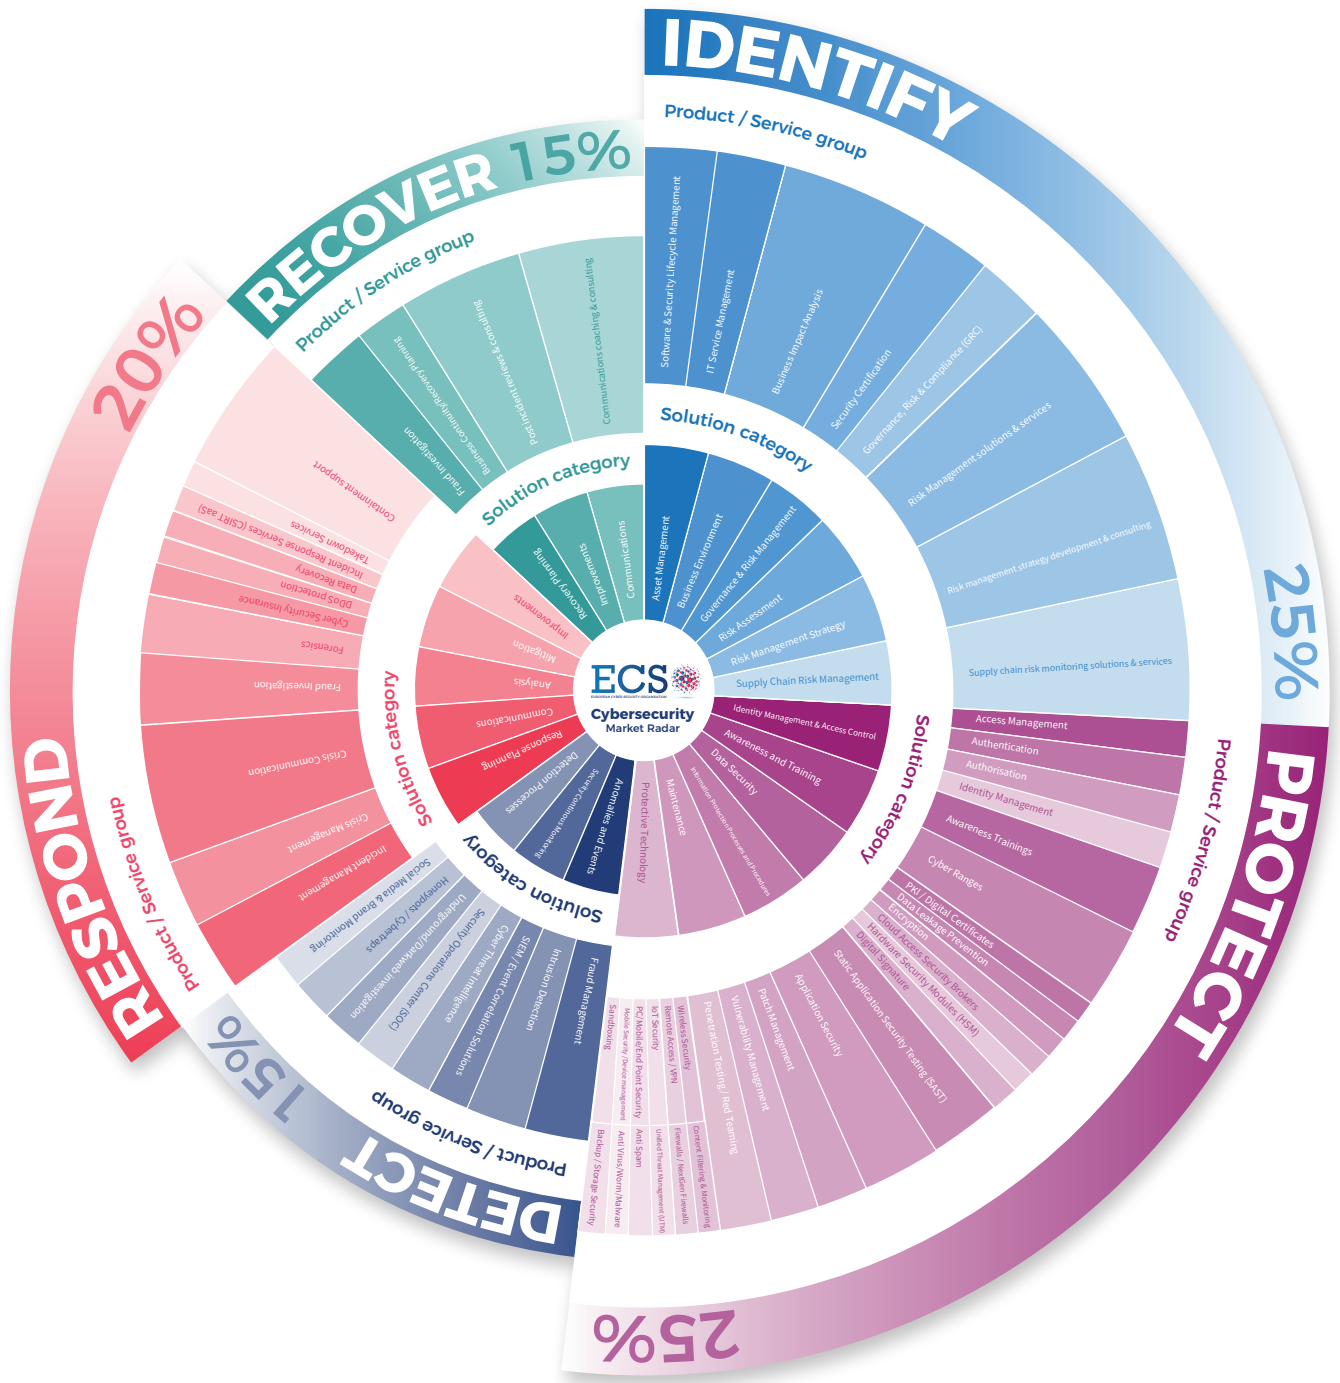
IDENTIFY
Product / Service group
Software & Security Lifecycle Management
IT Service Management
Business Impact Analysis
Security Certification
Governance, Risk & Compliance (GRC)
Risk Management solutions & services
Risk management strategy development & consulting
Supply chain risk monitoring solutions & services
25%
Solution category
Asset Management
Business Environment
Governance & Risk Management
Risk Assessment
Risk Management Strategy
Supply Chain Risk Management

ECS
EUROPEAN CYBER SECURITY ORGANISATION
Cybersecurity Market Radar

PROTECT
Product / Service group
Solution category
Identity Management & Access Control
Awareness and Training
Data Security
Information Protection Processes and Procedures
Maintenance
Protective Technology
Access Management
Authentication
Authorisation
Identity Management
Awareness Trainings
Cyber Ranges
PKI / Digital Certificates
Data Leakage Prevention
Encryption
Cloud Access Security Brokers
Hardware Security Modules (HSM)
Digital Signature
Static Application Security Testing (SAST)
Application Security
Patch Management
Vulnerability Management
Penetration Testing / Red Teaming
Content Filtering & Monitoring
Wireless Security
Firewalls / NextGen Firewalls
Remote Access / VPN
Unified Threat Management (UTM)
IoT Security
Anti Spam
PC/Mobile/End Point Security
Mobile Security / Device management
Anti Virus/Worm/Malware
Sandboxing
Backup / Storage Security
25%

DETECT
Product / Service group
15%
Solution category
Anomalies and Events
Security Continuous Monitoring
Detection Processes
Fraud Management
Intrusion Detection
SIEM / Event Correlation Solutions
Cyber Threat Intelligence
Security Operations Center (SOC)
Underground/Darkweb investigation
Honeypots / Cybertraps
Social Media & Brand Monitoring

RESPOND
Product / Service group
20%
Solution category
Response Planning
Communications
Analysis
Mitigation
Improvements
Incident Management
Crisis Management
Crisis Communication
Fraud Investigation
Forensics
Cyber Security Insurance
DDoS protection
Data Recovery
Incident Response Services (CSIRT aas)
Takedown Services
Containment support

RECOVER
15%
Product / Service group
Solution category
Recovery Planning
Improvements
Communications
Fraud Investigation
Business Continuity/Recovery Planning
Post-incident reviews & consulting
Communications coaching & consulting